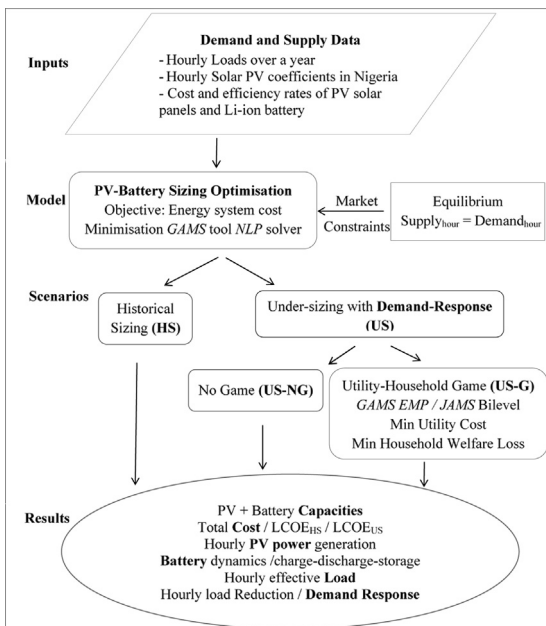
Inputs

Demand and Supply Data
- Hourly Loads over a year
- Hourly Solar PV coefficients in Nigeria
- Cost and efficiency rates of PV solar panels and Li-ion battery

Model

PV-Battery Sizing Optimisation
Objective: Energy system cost Minimisation *GAMS* tool *NLP* solver

Market Constraints

Equilibrium
Supply$_{hour}$ = Demand$_{hour}$

Scenarios

Historical Sizing (HS)

Under-sizing with Demand-Response (US)

No Game (US-NG)

Utility-Household Game (US-G)
*GAMS EMP* / *JAMS* Bilevel
Min Utility Cost
Min Household Welfare Loss

Results

PV + Battery Capacities
Total Cost / LCOE$_{HS}$ / LCOE$_{US}$
Hourly PV power generation
Battery dynamics /charge-discharge-storage
Hourly effective Load
Hourly load Reduction / Demand Response